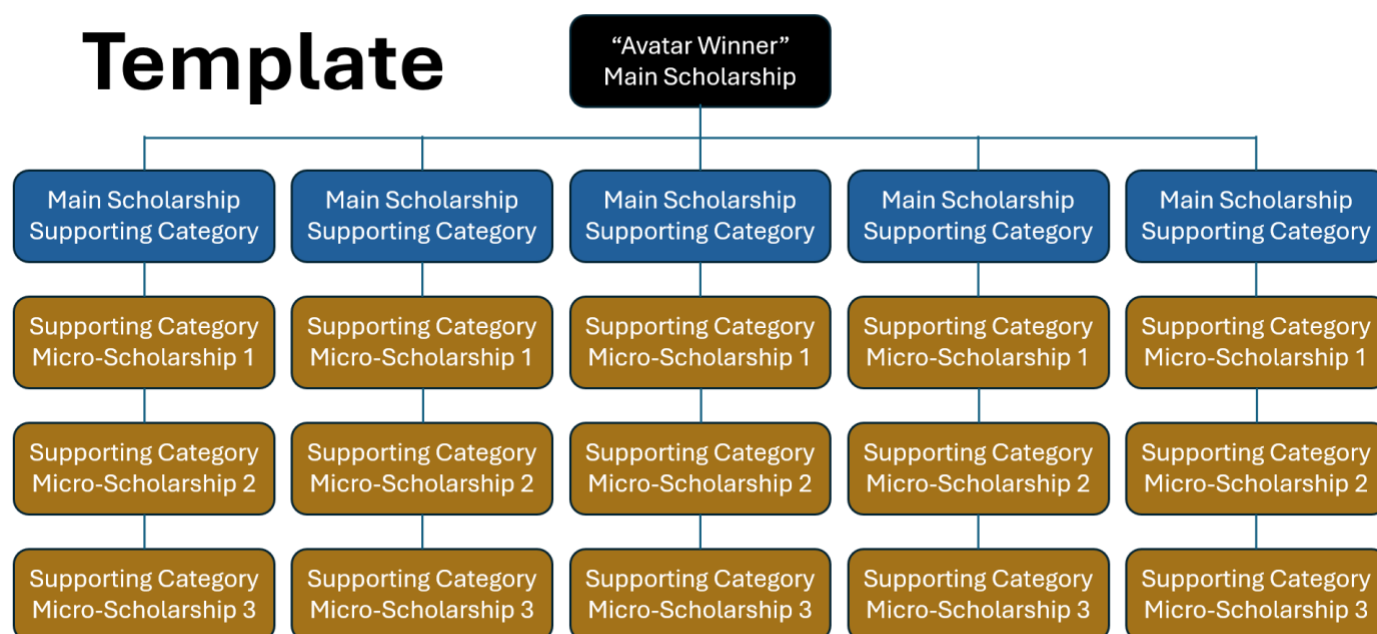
Template

“Avatar Winner” Main Scholarship

Main Scholarship Supporting Category

Supporting Category Micro-Scholarship 1

Supporting Category Micro-Scholarship 2

Supporting Category Micro-Scholarship 3

Main Scholarship Supporting Category

Supporting Category Micro-Scholarship 1

Supporting Category Micro-Scholarship 2

Supporting Category Micro-Scholarship 3

Main Scholarship Supporting Category

Supporting Category Micro-Scholarship 1

Supporting Category Micro-Scholarship 2

Supporting Category Micro-Scholarship 3

Main Scholarship Supporting Category

Supporting Category Micro-Scholarship 1

Supporting Category Micro-Scholarship 2

Supporting Category Micro-Scholarship 3

Main Scholarship Supporting Category

Supporting Category Micro-Scholarship 1

Supporting Category Micro-Scholarship 2

Supporting Category Micro-Scholarship 3